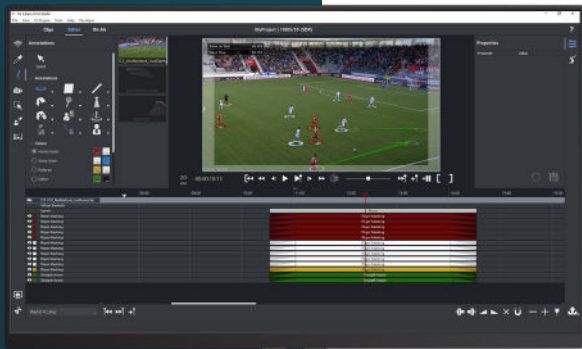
Clips Editor On Air

Annotations

Properties

MyProject | 1920x1080

Player Marking
Player Marking
Player Marking
Player Marking
Player Marking
Player Marking
Player Marking
Player Marking
Player Marking
Straight Arrow
Straight Arrow